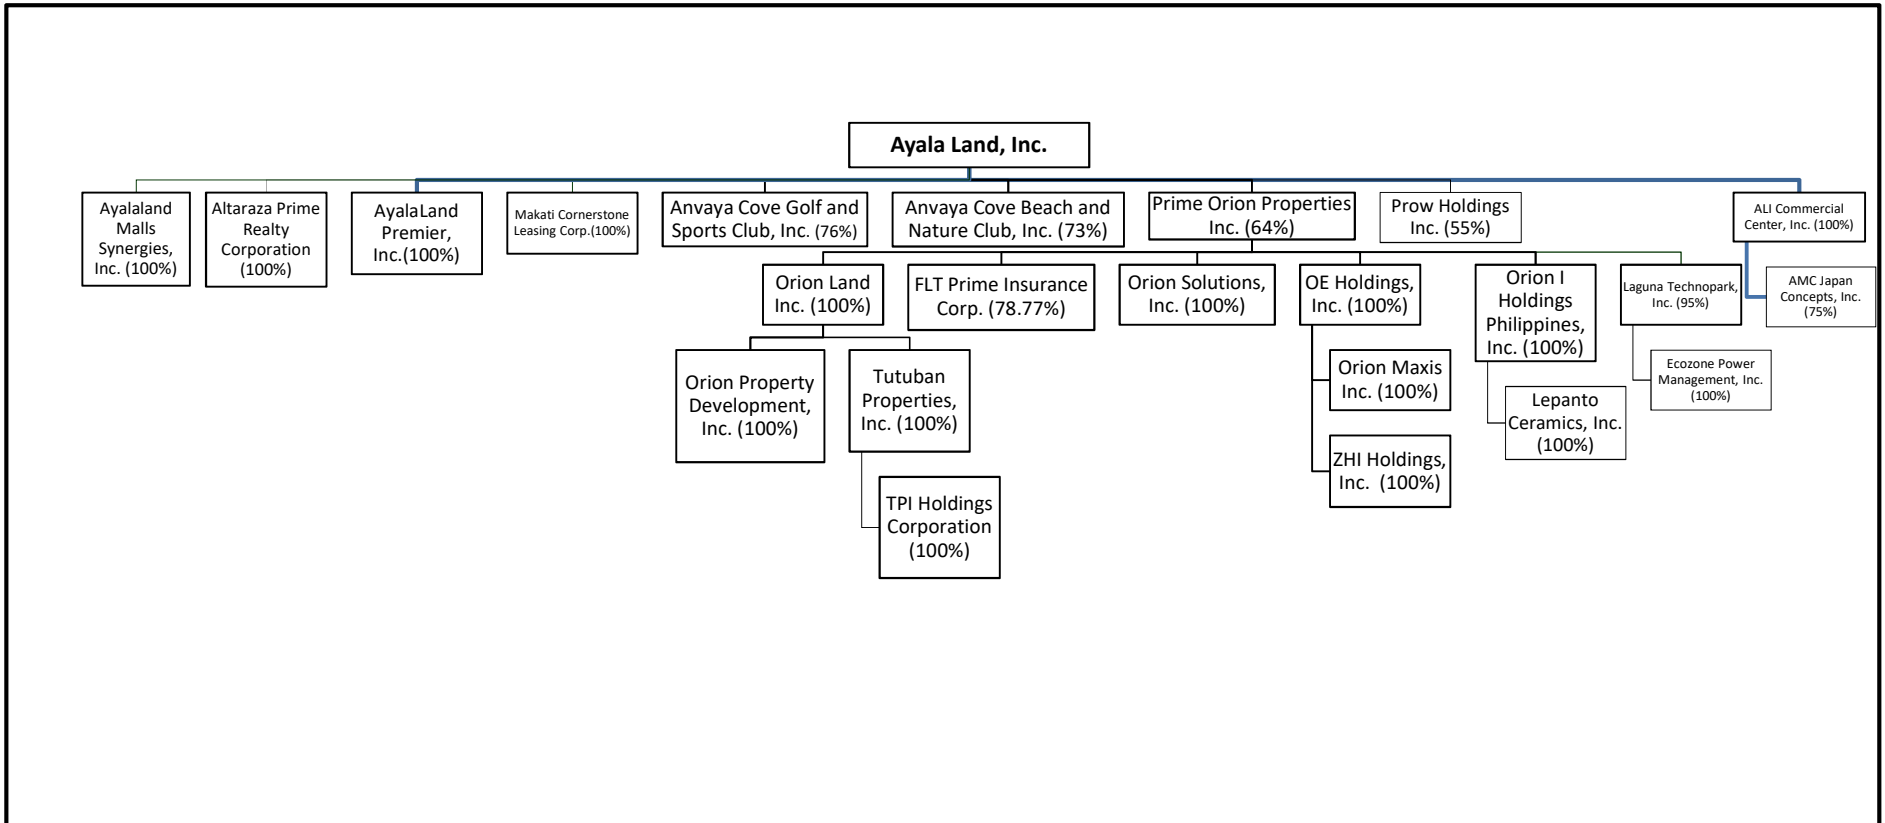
Ayala Land, Inc.

Ayalaland Malls Synergies, Inc. (100%)

Altaraza Prime Realty Corporation (100%)

AyalaLand Premier, Inc.(100%)

Makati Cornerstone Leasing Corp.(100%)

Anvaya Cove Golf and Sports Club, Inc. (76%)

Anvaya Cove Beach and Nature Club, Inc. (73%)

Prime Orion Properties Inc. (64%)

Prow Holdings Inc. (55%)

ALI Commercial Center, Inc. (100%)

AMC Japan Concepts, Inc. (75%)

Orion Land Inc. (100%)

FLT Prime Insurance Corp. (78.77%)

Orion Solutions, Inc. (100%)

OE Holdings, Inc. (100%)

Orion I Holdings Philippines, Inc. (100%)

Laguna Technopark, Inc. (95%)

Orion Property Development, Inc. (100%)

Tutuban Properties, Inc. (100%)

TPI Holdings Corporation (100%)

Orion Maxis Inc. (100%)

ZHI Holdings, Inc. (100%)

Lepanto Ceramics, Inc. (100%)

Ecozone Power Management, Inc. (100%)